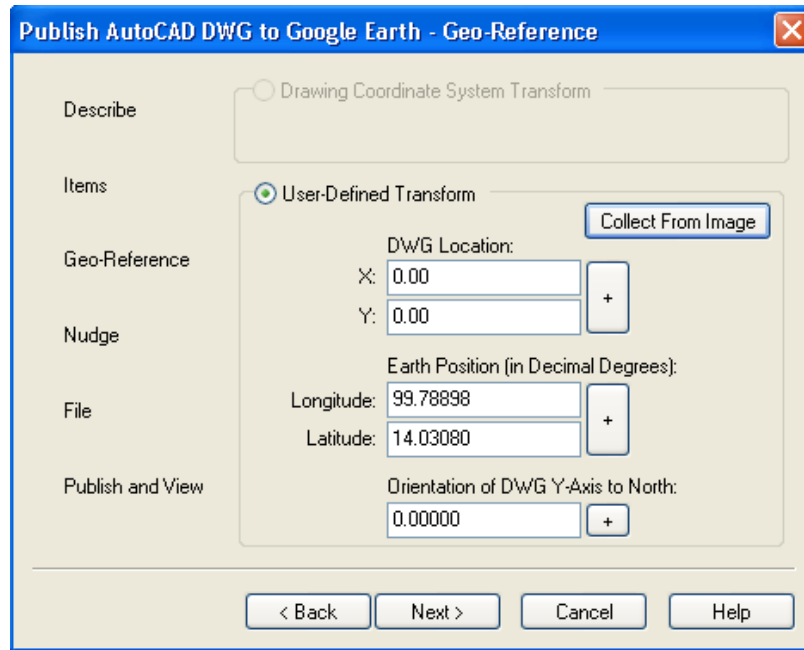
Publish AutoCAD DWG to Google Earth - Geo-Reference

Describe

Items

Geo-Reference

Nudge

File

Publish and View

Drawing Coordinate System Transform

User-Defined Transform

Collect From Image

DWG Location:

X: 0.00

Y: 0.00

+

Earth Position (in Decimal Degrees):

Longitude: 99.78898

Latitude: 14.03080

+

Orientation of DWG Y-Axis to North:

0.00000

+

< Back

Next >

Cancel

Help